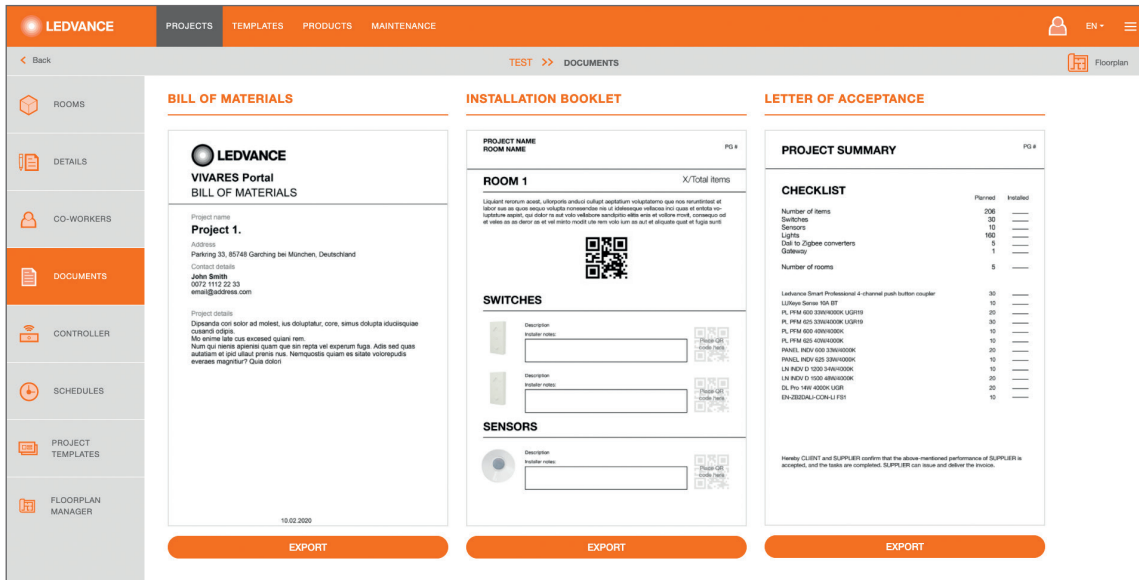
LEDVANCE PROJECTS TEMPLATES PRODUCTS MAINTENANCE EN

< Back

TEST >> DOCUMENTS

Floorplan

ROOMS

DETAILS

CO-WORKERS

DOCUMENTS

CONTROLLER

SCHEDULES

PROJECT TEMPLATES

FLOORPLAN MANAGER

BILL OF MATERIALS

LEDVANCE

VIVARES Portal
BILL OF MATERIALS

Project name
Project 1.

Address
Parking 33, 85748 Garching bei München, Deutschland

Contact details
John Smith
0072 1112 22 33
email@address.com

Project details
Dipsanda cori solor ad molest, ius doluptatur, core, simus dolupta iduciisquiae cusandi odipis.
Mo enime late cus excesed quiani rem.
Num qui nienis apienisi quam que sin repta vel experum fuga. Adis sed quas autatiam et ipid ullaut prenis nus. Nemquostis quiam es sitate volorepudis everaes magnitur? Quia dolori

10.02.2020

EXPORT

INSTALLATION BOOKLET

PROJECT NAME
ROOM NAME

PG #

ROOM 1

X/Total items

Liquiant rerorum acest, ullorporis anduci cullupt aeptatium voluptatemo que nos rerumtintest et labor sus as quos seque voluptis nonsendae nis ut idelesequ vellacea inci quas et entota voluptature aspiet, qui dolor ra sut volo vellabore sandipitio elitis erat et vollore movit, consequo od et vales as as deror as et vel minto modit ute rem volo ium as out et eliquate quat et fugia sunt

SWITCHES

Description
Installer notes:

Place QR code here

Description
Installer notes:

Place QR code here

SENSORS

Description
Installer notes:

Place QR code here

EXPORT

LETTER OF ACCEPTANCE

PROJECT SUMMARY

PG #

CHECKLIST

| | Planned | Installed |
|---|---|---|
| Number of items | 206 | |
| Switches | 30 | |
| Sensors | 10 | |
| Lights | 160 | |
| Dali to Zigbee converters | 5 | |
| Gateway | 1 | |
| Number of rooms | 5 | |
| Ledvance Smart Professional 4-channel push button coupler | 30 | |
| LUXeye Sense 10A BT | 10 | |
| PL PFM 600 33W/4000K UGR19 | 20 | |
| PL PFM 625 33W/4000K UGR19 | 30 | |
| PL PFM 600 40W/4000K | 10 | |
| PL PFM 625 40W/4000K | 10 | |
| PANEL INDV 600 33W/4000K | 20 | |
| PANEL INDV 625 33W/4000K | 10 | |
| LN INDV D 1200 34W/4000K | 10 | |
| LN INDV D 1500 48W/4000K | 20 | |
| DL Pro 14W 4000K UGR | 20 | |
| EN-ZB2DALI-CON-LI FS1 | 10 | |

Hereby CLIENT and SUPPLIER confirm that the above-mentioned performance of SUPPLIER is accepted, and the tasks are completed. SUPPLIER can issue and deliver the invoice.

EXPORT